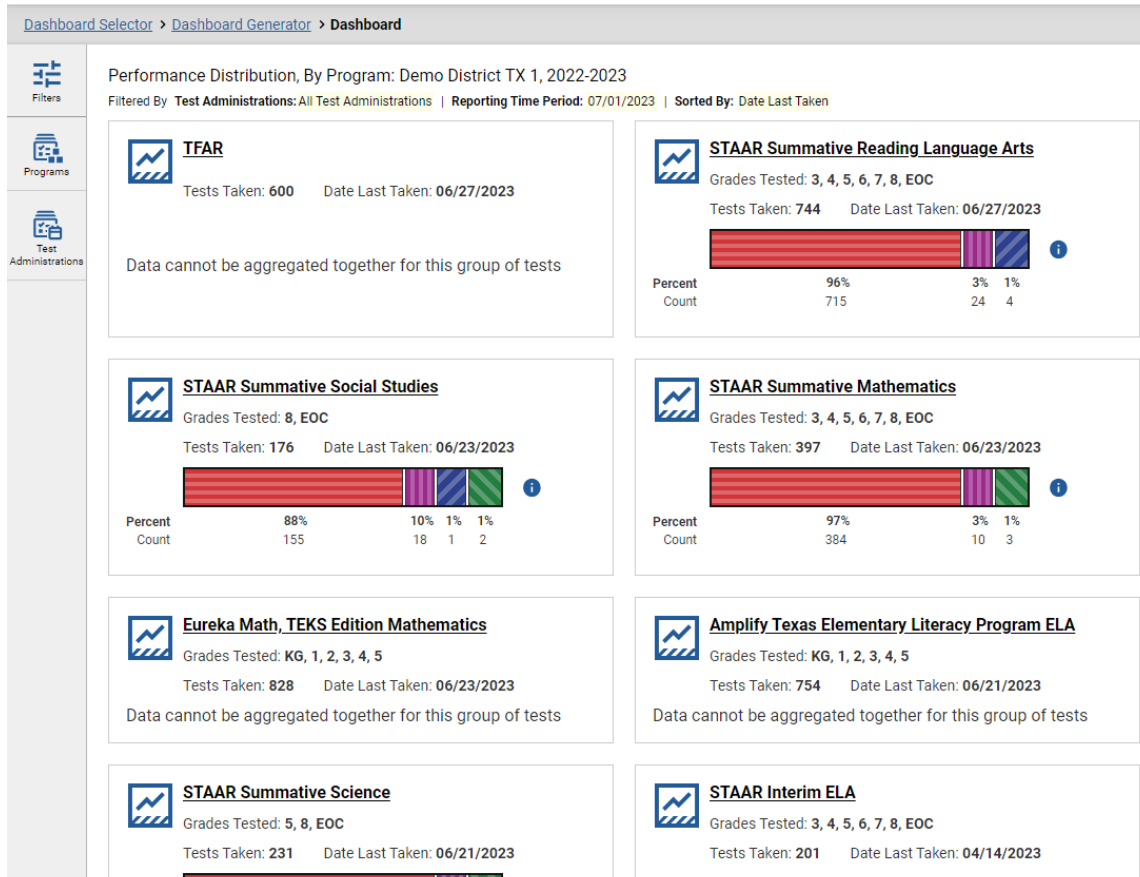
Dashboard Selector > Dashboard Generator > Dashboard

Filters

Programs

Test Administrations

Performance Distribution, By Program: Demo District TX 1, 2022-2023

Filtered By Test Administrations: All Test Administrations | Reporting Time Period: 07/01/2023 | Sorted By: Date Last Taken

TFAR

Tests Taken: 600 Date Last Taken: 06/27/2023

Data cannot be aggregated together for this group of tests

STAAR Summative Reading Language Arts

Grades Tested: 3, 4, 5, 6, 7, 8, EOC

Tests Taken: 744 Date Last Taken: 06/27/2023

| | | | |
|---|---|---|---|
| Percent | 96% | 3% | 1% |
| Count | 715 | 24 | 4 |

STAAR Summative Social Studies

Grades Tested: 8, EOC

Tests Taken: 176 Date Last Taken: 06/23/2023

| | | | | |
|---|---|---|---|---|
| Percent | 88% | 10% | 1% | 1% |
| Count | 155 | 18 | 1 | 2 |

STAAR Summative Mathematics

Grades Tested: 3, 4, 5, 6, 7, 8, EOC

Tests Taken: 397 Date Last Taken: 06/23/2023

| | | | |
|---|---|---|---|
| Percent | 97% | 3% | 1% |
| Count | 384 | 10 | 3 |

Eureka Math, TEKS Edition Mathematics

Grades Tested: KG, 1, 2, 3, 4, 5

Tests Taken: 828 Date Last Taken: 06/23/2023

Data cannot be aggregated together for this group of tests

Amplify Texas Elementary Literacy Program ELA

Grades Tested: KG, 1, 2, 3, 4, 5

Tests Taken: 754 Date Last Taken: 06/21/2023

Data cannot be aggregated together for this group of tests

STAAR Summative Science

Grades Tested: 5, 8, EOC

Tests Taken: 231 Date Last Taken: 06/21/2023

STAAR Interim ELA

Grades Tested: 3, 4, 5, 6, 7, 8, EOC

Tests Taken: 201 Date Last Taken: 04/14/2023